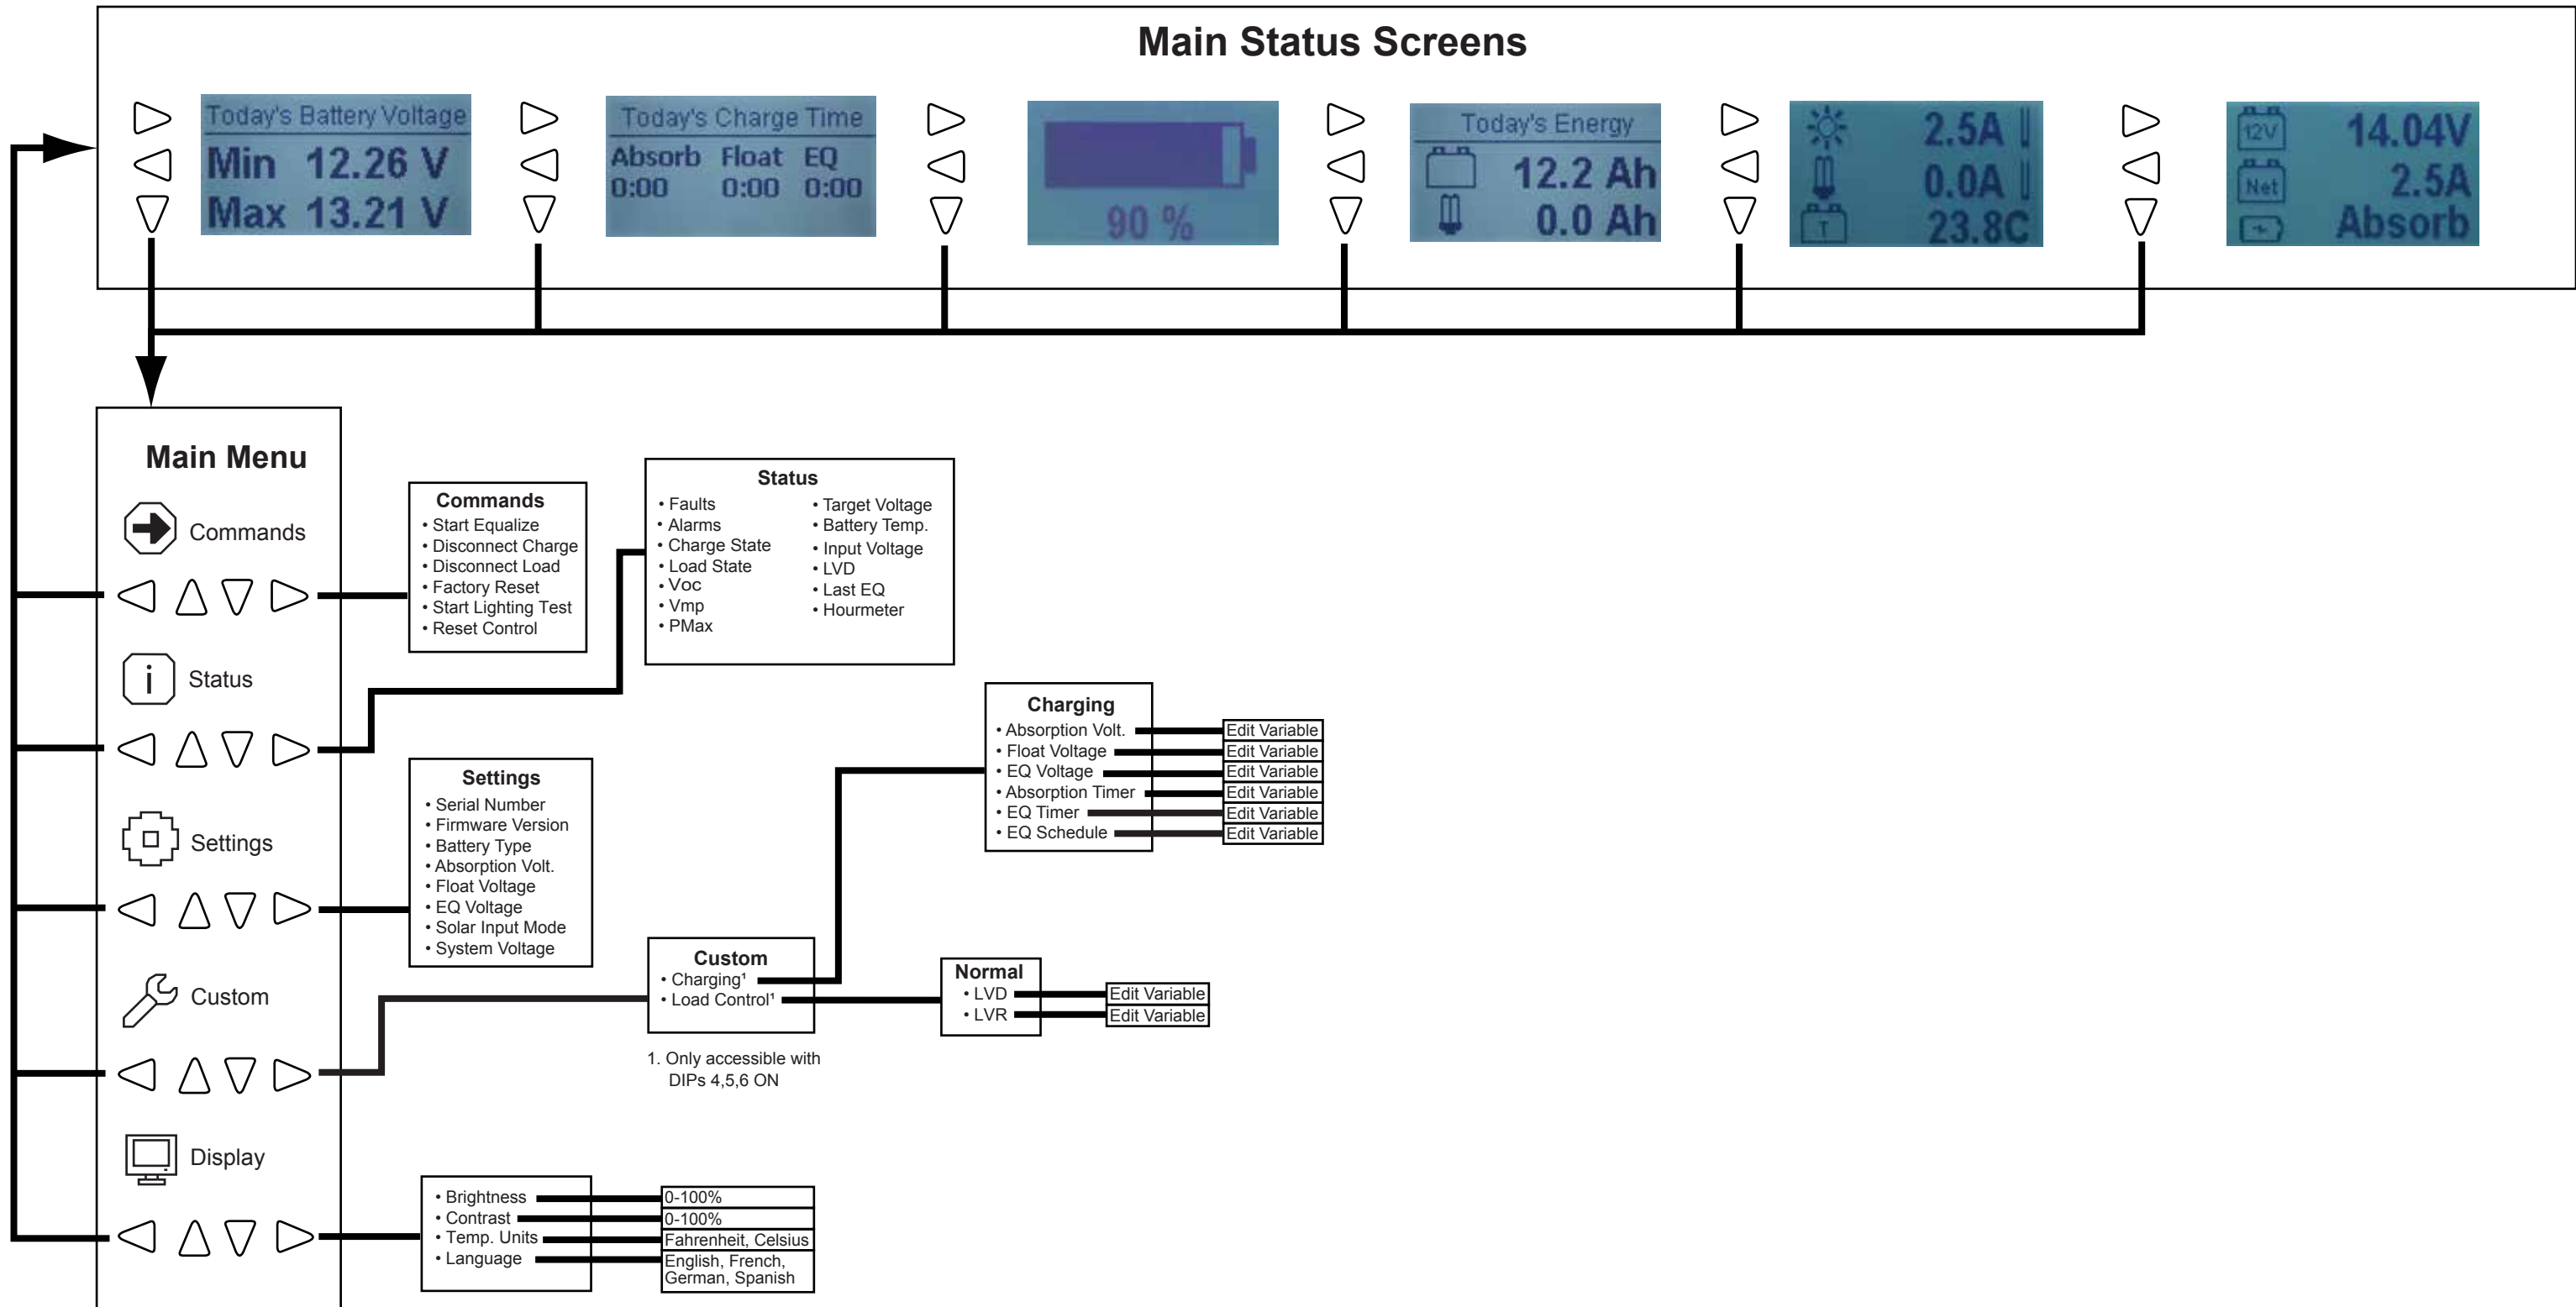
Main Status Screens

Today's Battery Voltage
Min 12.26 V
Max 13.21 V

Today's Charge Time
Absorb Float EQ
0:00 0:00 0:00

90 %

Today's Energy
12.2 Ah
0.0 Ah

2.5A
0.0A
23.8C

12V 14.04V
Net 2.5A
Absorb

Main Menu

Commands

Status

Settings

Custom

Display

Commands
• Start Equalize
• Disconnect Charge
• Disconnect Load
• Factory Reset
• Start Lighting Test
• Reset Control

Status
• Faults
• Alarms
• Charge State
• Load State
• Voc
• Vmp
• PMax
• Target Voltage
• Battery Temp.
• Input Voltage
• LVD
• Last EQ
• Hourmeter

Charging
• Absorption Volt. Edit Variable
• Float Voltage Edit Variable
• EQ Voltage Edit Variable
• Absorption Timer Edit Variable
• EQ Timer Edit Variable
• EQ Schedule Edit Variable

Settings
• Serial Number
• Firmware Version
• Battery Type
• Absorption Volt.
• Float Voltage
• EQ Voltage
• Solar Input Mode
• System Voltage

Custom
• Charging¹
• Load Control¹

1. Only accessible with DIPs 4,5,6 ON

Normal
• LVD Edit Variable
• LVR Edit Variable

• Brightness 0-100%
• Contrast 0-100%
• Temp. Units Fahrenheit, Celsius
• Language English, French, German, Spanish